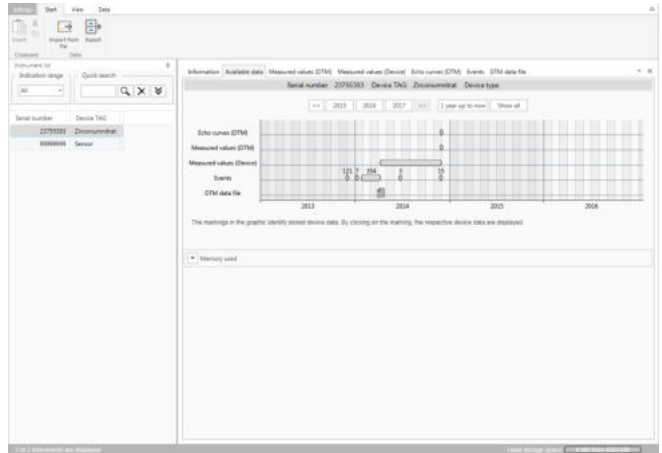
Settings Start View Data

Insert Import from file Export

Clipboard Data

Instrument list

Indication range

All

Quick search

| Serial number | Device TAG |
|---|---|
| 23755393 | Zirconiumnitrat |
| 99999999 | Sensor |

Information Available data Measured values (DTM) Measured values (Device) Echo curves (DTM) Events DTM data file

Serial number 23755393 Device TAG Zirconiumnitrat Device type

<< 2015 2016 2017 >> 1 year up to now Show all

Echo curves (DTM)

Measured values (DTM)

Measured values (Device)

Events

DTM data file

121 7 354 8 15

0 0 0 0

0

0

2013 2014 2015 2016

The markings in the graphic identify stored device data. By clicking on the marking, the respective device data are displayed.

Memory used

2 of 2 instruments are displayed

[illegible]